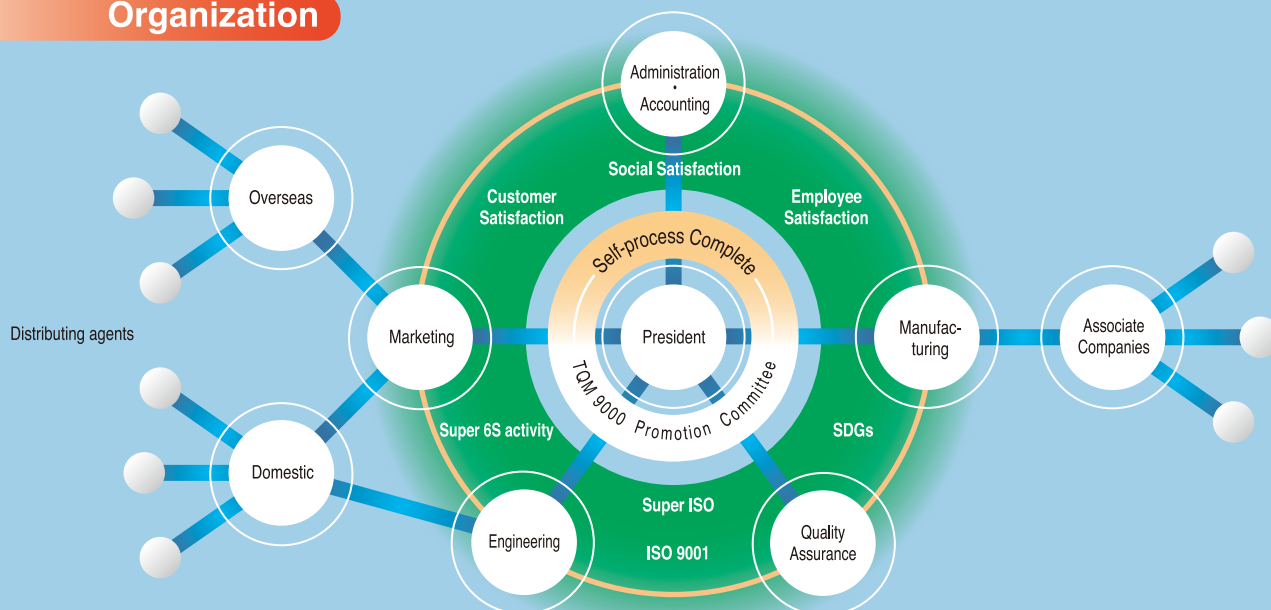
Organization

Administration
・
Accounting

Social Satisfaction

Customer Satisfaction

Employee Satisfaction

Self-process Complete

Overseas

Distributing agents

Marketing

President

Manufacturing

Associate Companies

TQM 9000 Promotion Committee

Super 6S activity

SDGs

Domestic

Super ISO

ISO 9001

Engineering

Quality Assurance